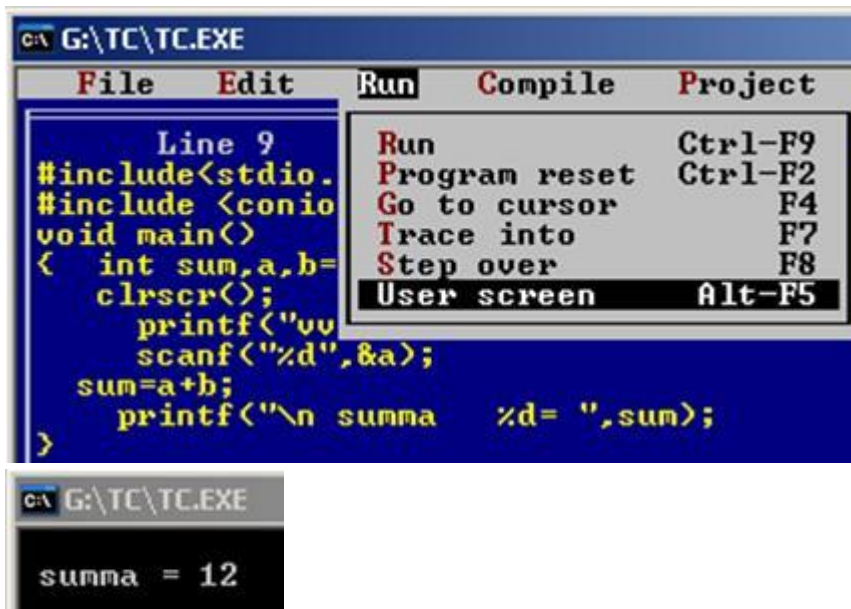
G:\TC\TC.EXE

File Edit Run Compile Project

Line 9
#include<stdio.
#include <conio
void main()
{ int sum,a,b=
clrscr();
printf("vv
scanf("%d",&a);
sum=a+b;
printf("\n summa %d= ",sum);
}

Run Ctrl-F9
Program reset Ctrl-F2
Go to cursor F4
Trace into F7
Step over F8
User screen Alt-F5

G:\TC\TC.EXE

summa = 12